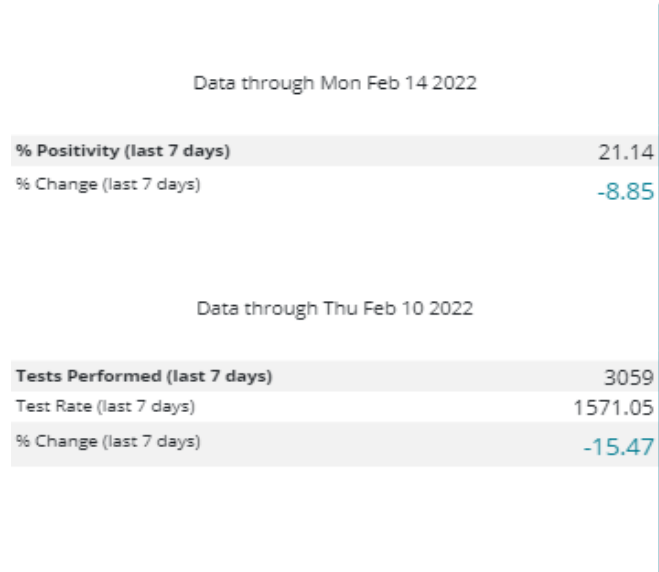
Data through Mon Feb 14 2022

| % Positivity (last 7 days) | 21.14 |
|---|---|
| % Change (last 7 days) | -8.85 |

Data through Thu Feb 10 2022

| Tests Performed (last 7 days) | 3059 |
|---|---|
| Test Rate (last 7 days) | 1571.05 |
| % Change (last 7 days) | -15.47 |